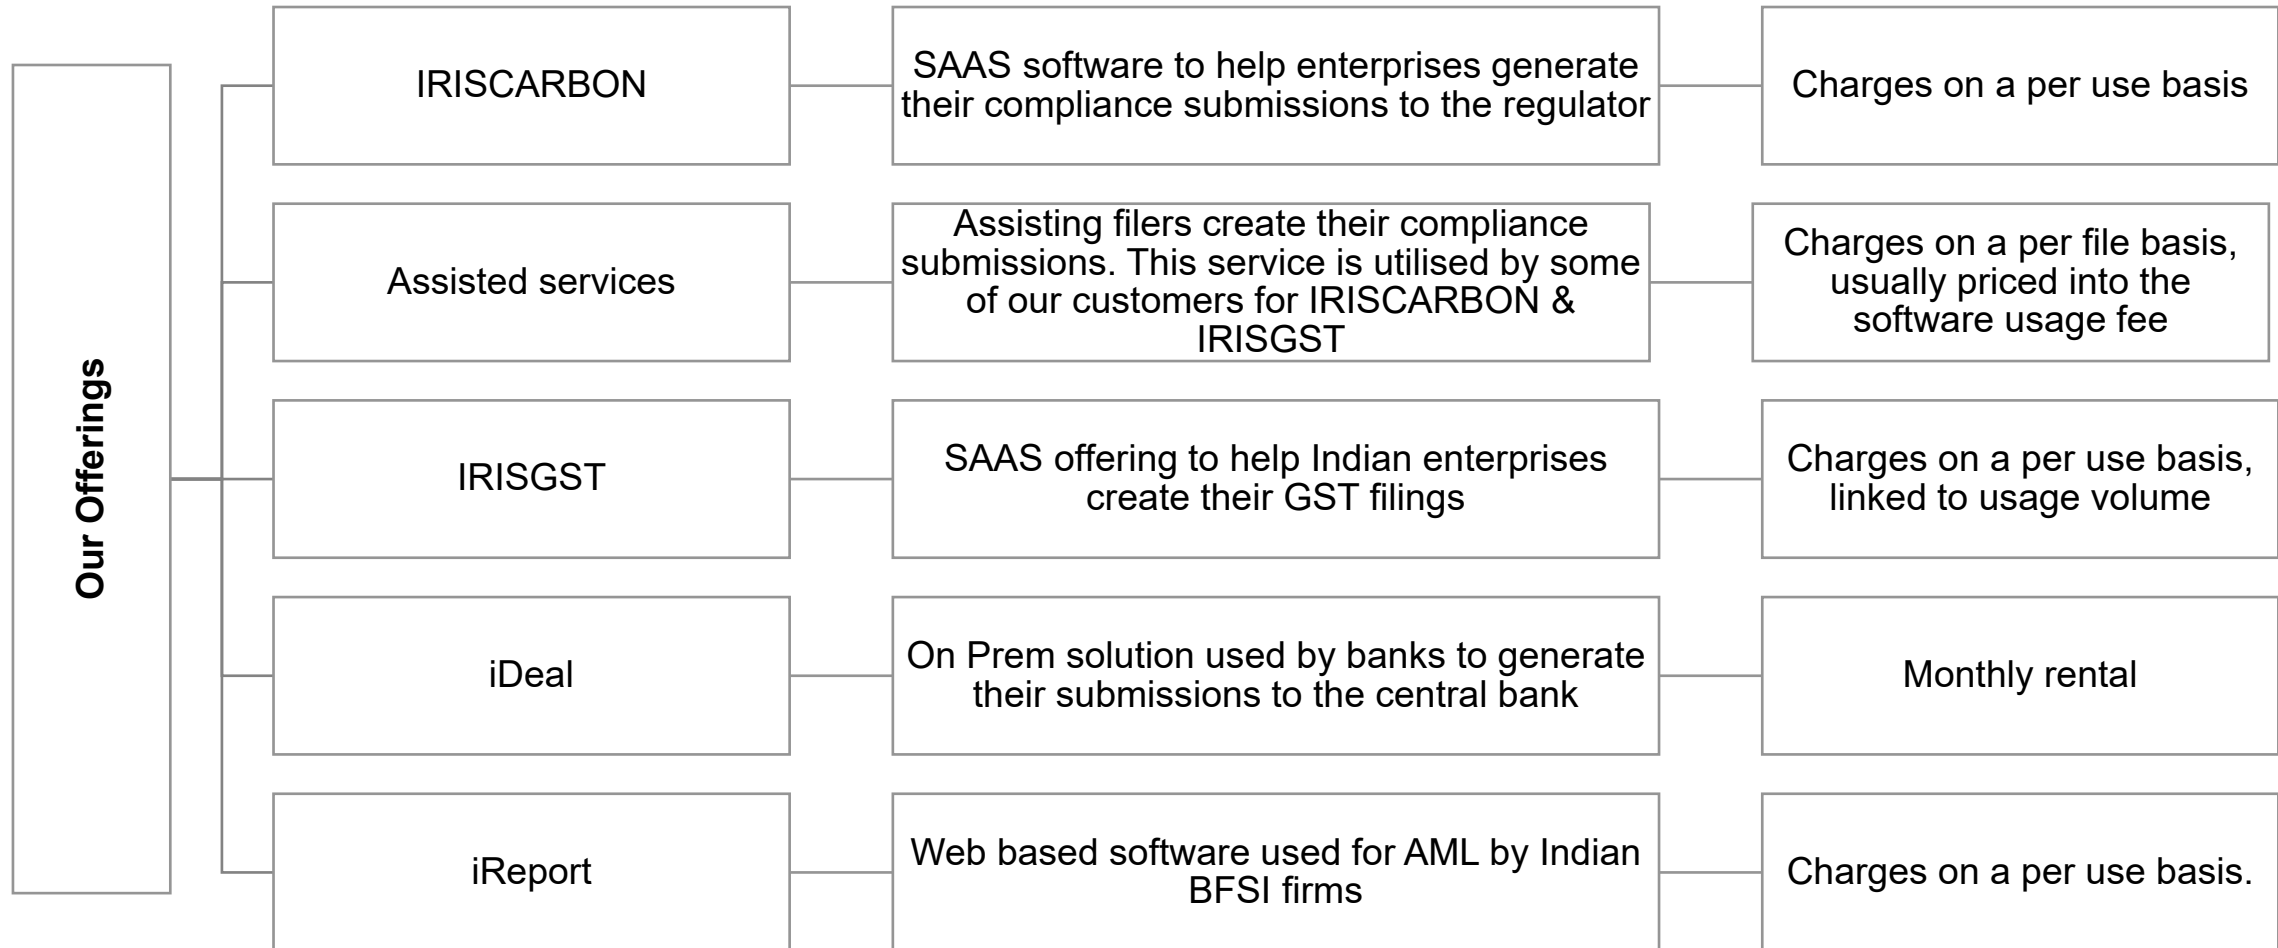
Our Offerings

IRISCARBON

SAAS software to help enterprises generate their compliance submissions to the regulator

Charges on a per use basis

Assisted services

Assisting filers create their compliance submissions. This service is utilised by some of our customers for IRISCARBON & IRISGST

Charges on a per file basis, usually priced into the software usage fee

IRISGST

SAAS offering to help Indian enterprises create their GST filings

Charges on a per use basis, linked to usage volume

iDeal

On Prem solution used by banks to generate their submissions to the central bank

Monthly rental

iReport

Web based software used for AML by Indian BFSI firms

Charges on a per use basis.